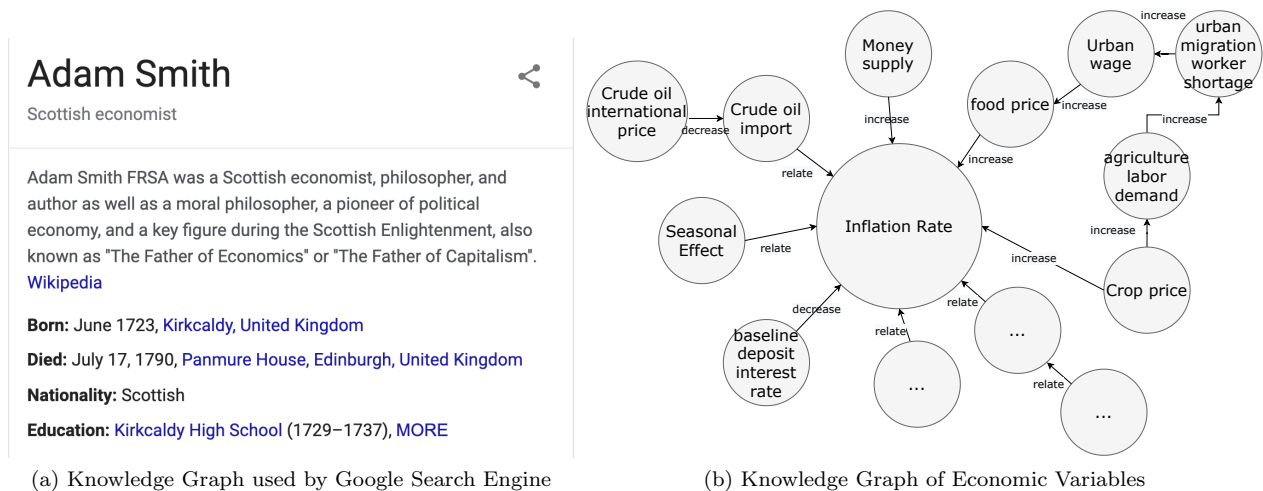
Adam Smith

Scottish economist

Adam Smith FRSA was a Scottish economist, philosopher, and author as well as a moral philosopher, a pioneer of political economy, and a key figure during the Scottish Enlightenment, also known as "The Father of Economics" or "The Father of Capitalism". Wikipedia

Born: June 1723, Kirkcaldy, United Kingdom

Died: July 17, 1790, Panmure House, Edinburgh, United Kingdom

Nationality: Scottish

Education: Kirkcaldy High School (1729–1737), MORE

(a) Knowledge Graph used by Google Search Engine

Money supply

increase

Urban wage

urban migration worker shortage

Crude oil international price

decrease

Crude oil import

food price

increase

increase

relate

increase

Inflation Rate

agriculture labor demand

increase

Seasonal Effect

relate

increase

decrease

relate

Crop price

baseline deposit interest rate

relate

...

...

relate

...

(b) Knowledge Graph of Economic Variables